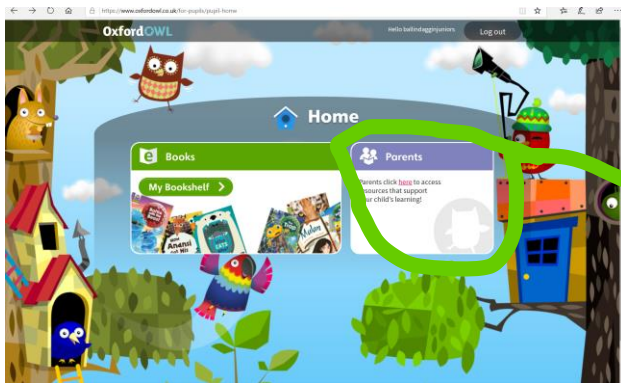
https://www.oxfordowl.co.uk/for-pupils/pupil-home

OxfordOWL

Hello ballindaggjuniors

Log out

Home

Books

My Bookshelf

Parents

Parents click here to access resources that support your child's learning!